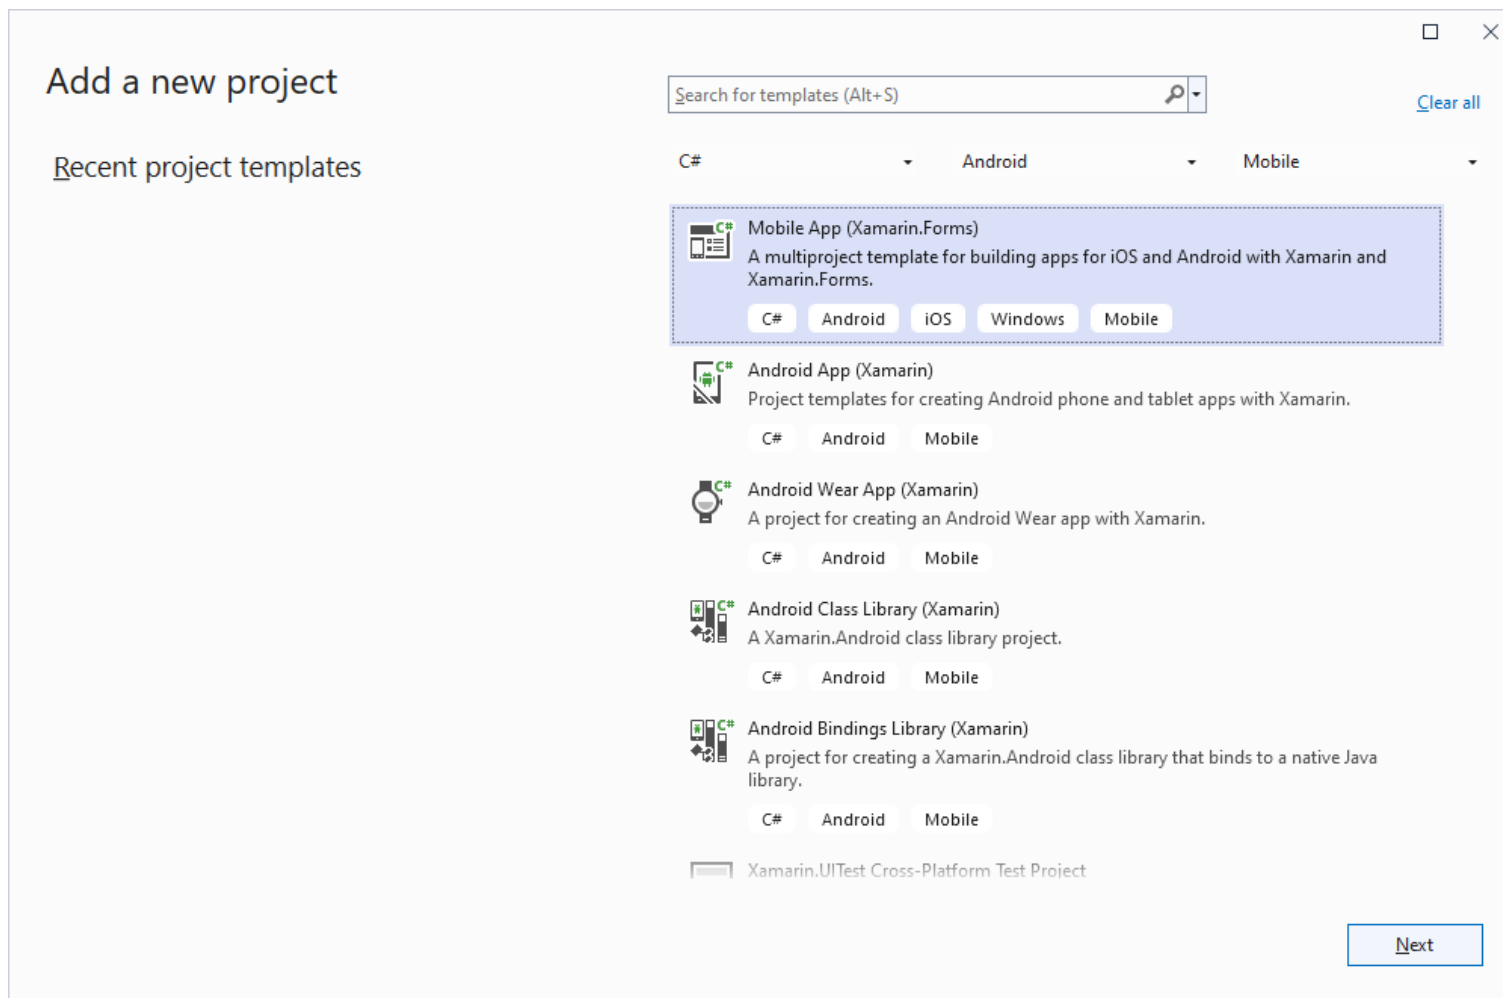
Add a new project

Recent project templates

Search for templates (Alt+S)

Clear all

C#

Android

Mobile

Mobile App (Xamarin.Forms)
A multiproject template for building apps for iOS and Android with Xamarin and Xamarin.Forms.
C# Android iOS Windows Mobile

Android App (Xamarin)
Project templates for creating Android phone and tablet apps with Xamarin.
C# Android Mobile

Android Wear App (Xamarin)
A project for creating an Android Wear app with Xamarin.
C# Android Mobile

Android Class Library (Xamarin)
A Xamarin.Android class library project.
C# Android Mobile

Android Bindings Library (Xamarin)
A project for creating a Xamarin.Android class library that binds to a native Java library.
C# Android Mobile

Xamarin.UITest Cross-Platform Test Project

Next